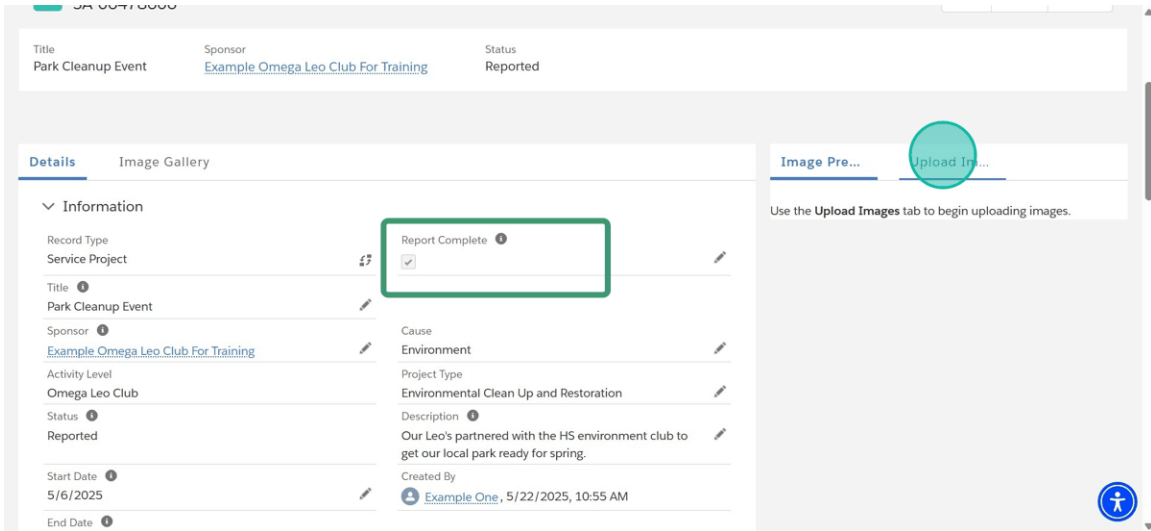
SA-00478000

Title
Park Cleanup Event

Sponsor
Example Omega Leo Club For Training

Status
Reported

Details Image Gallery

Information

Record Type
Service Project

Report Complete

Title
Park Cleanup Event

Sponsor
Example Omega Leo Club For Training

Cause
Environment

Activity Level
Omega Leo Club

Project Type
Environmental Clean Up and Restoration

Status
Reported

Description
Our Leo's partnered with the HS environment club to get our local park ready for spring.

Start Date
5/6/2025

Created By
Example One, 5/22/2025, 10:55 AM

End Date

Image Pre... Upload Im...

Use the Upload Images tab to begin uploading images.